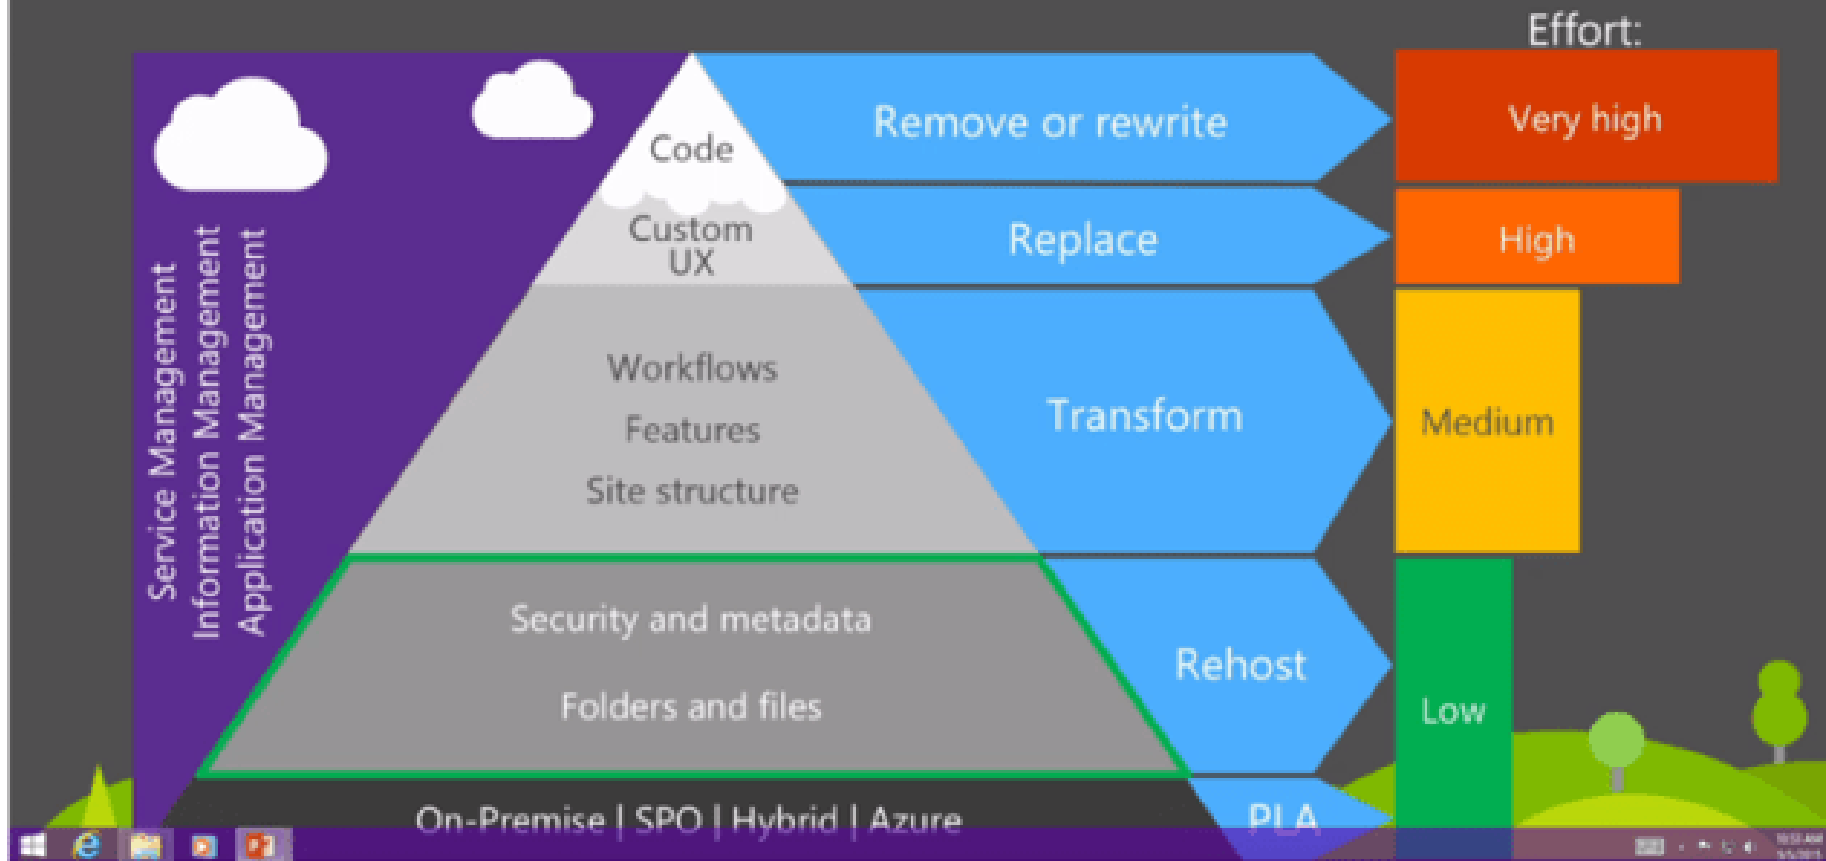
Effort:

Service Management
Information Management
Application Management

Code

Custom UX

Workflows

Features

Site structure

Security and metadata

Folders and files

On-Premise | SPO | Hybrid | Azure

Remove or rewrite

Replace

Transform

Rehost

PLA

Very high

High

Medium

Low